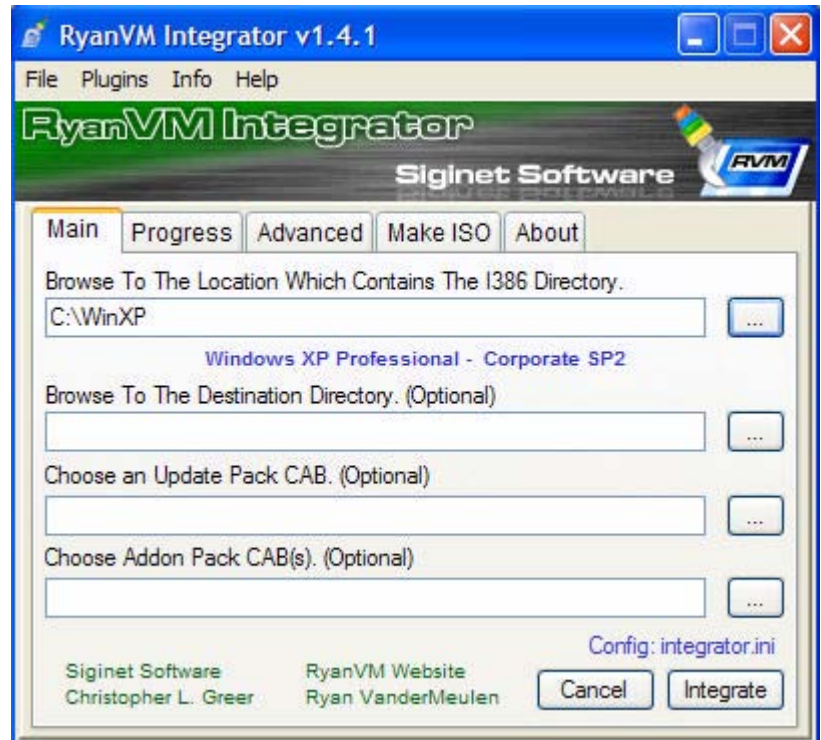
RyanVM Integrator v1.4.1

File Plugins Info Help

RyanVM Integrator

Siginet Software

RVM

Main Progress Advanced Make ISO About

Browse To The Location Which Contains The I386 Directory.

C:\WinXP

...

Windows XP Professional - Corporate SP2

Browse To The Destination Directory. (Optional)

...

Choose an Update Pack CAB. (Optional)

...

Choose Addon Pack CAB(s). (Optional)

...

Config: integrator.ini

Siginet Software
Christopher L. Greer

RyanVM Website
Ryan VanderMeulen

Cancel Integrate